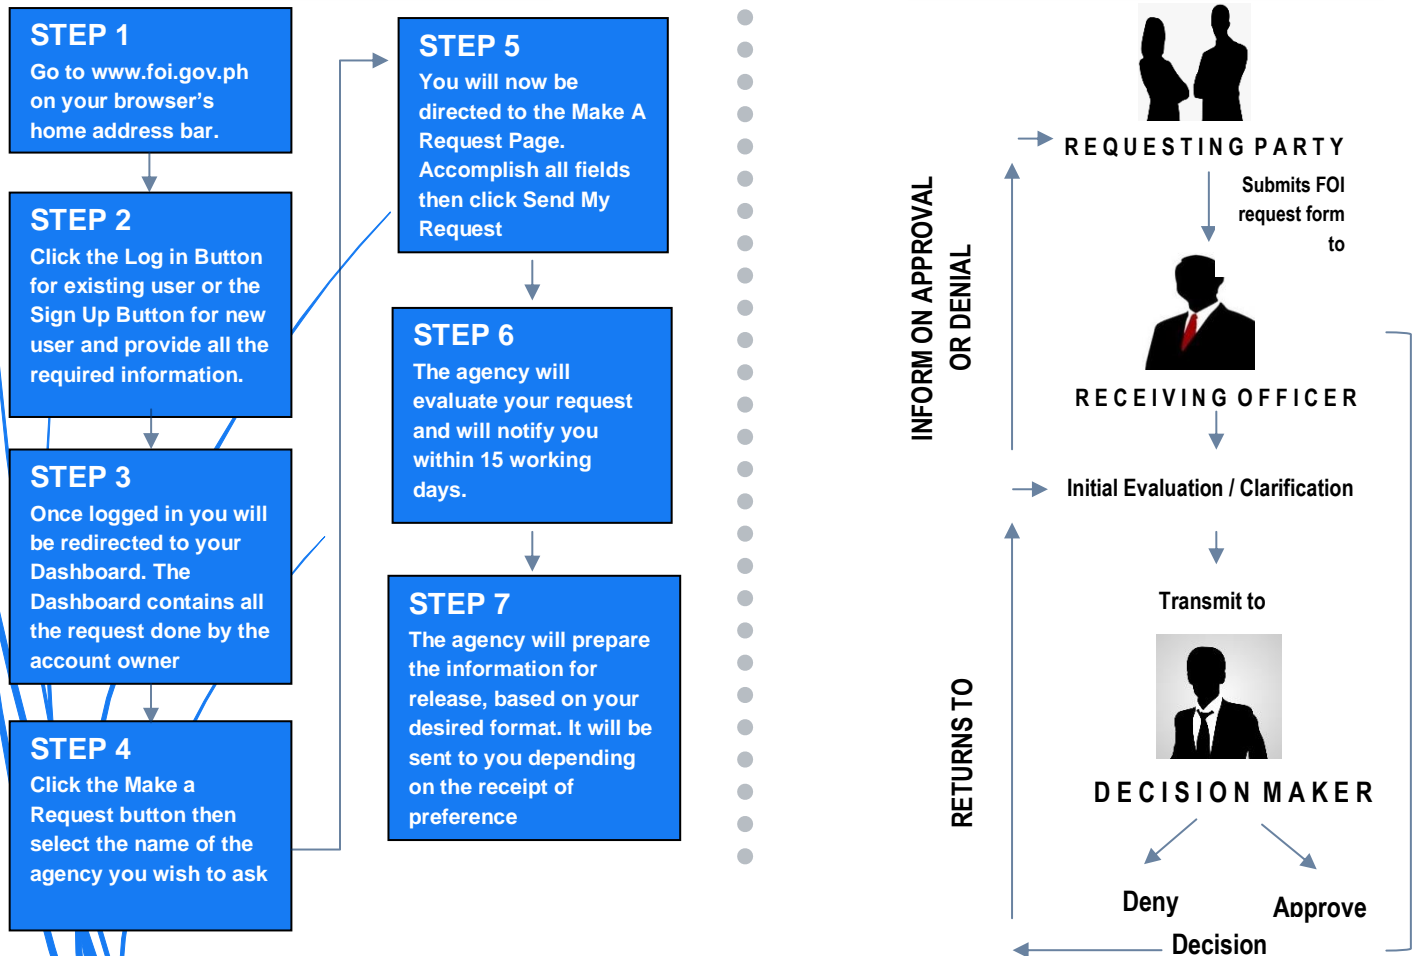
STEP 1
Go to www.foi.gov.ph on your browser's home address bar.

STEP 2
Click the Log in Button for existing user or the Sign Up Button for new user and provide all the required information.

STEP 3
Once logged in you will be redirected to your Dashboard. The Dashboard contains all the request done by the account owner

STEP 4
Click the Make a Request button then select the name of the agency you wish to ask

STEP 5
You will now be directed to the Make A Request Page. Accomplish all fields then click Send My Request

STEP 6
The agency will evaluate your request and will notify you within 15 working days.

STEP 7
The agency will prepare the information for release, based on your desired format. It will be sent to you depending on the receipt of preference

REQUESTING PARTY

Submits FOI request form to

INFORM ON APPROVAL OR DENIAL

RECEIVING OFFICER

Initial Evaluation / Clarification

Transmit to

RETURNS TO

DECISION MAKER

Deny

Approve

Decision